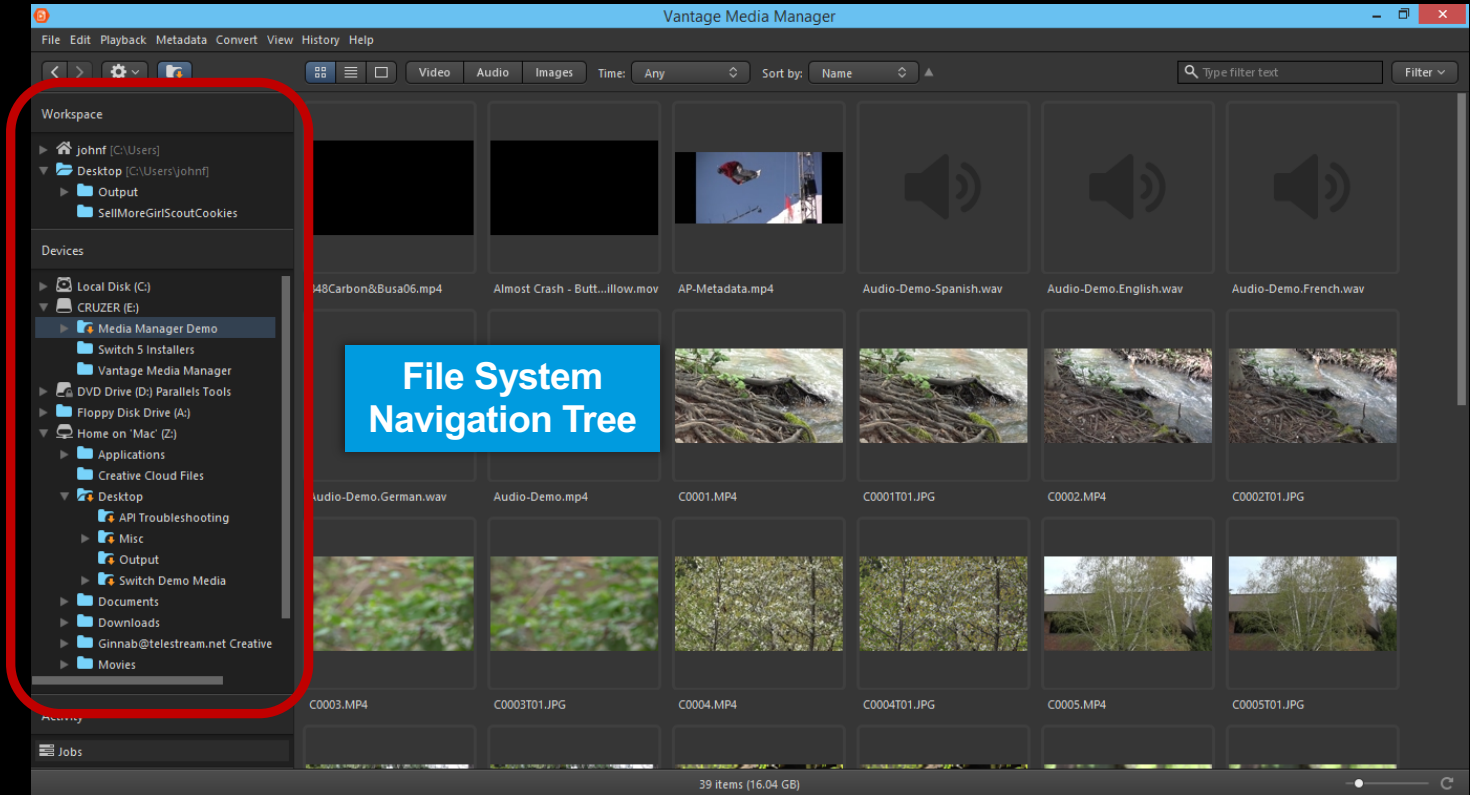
Vantage Media Manager

File Edit Playback Metadata Convert View History Help

Video Audio Images Time: Any Sort by: Name

Type filter text

Filter

Workspace

johnf [C:\Users]
Desktop [C:\Users\johnf]
Output
SellMoreGirlScoutCookies

Devices

Local Disk (C:)
CRUZER (E:)
Media Manager Demo
Switch 5 Installers
Vantage Media Manager
DVD Drive (D:) Parallels Tools
Floppy Disk Drive (A:)
Home on 'Mac' (Z:)
Applications
Creative Cloud Files
Desktop
API Troubleshooting
Misc
Output
Switch Demo Media
Documents
Downloads
Ginnab@telestream.net Creative
Movies

Activity

Jobs

File System Navigation Tree

348Carbon&Busa06.mp4
Almost Crash - Butt...illow.mov
AP-Metadata.mp4
Audio-Demo-Spanish.wav
Audio-Demo.English.wav
Audio-Demo.French.wav
Audio-Demo.German.wav
Audio-Demo.mp4
C0001.MP4
C0001T01.JPG
C0002.MP4
C0002T01.JPG
C0003.MP4
C0003T01.JPG
C0004.MP4
C0004T01.JPG
C0005.MP4
C0005T01.JPG

39 items (16.04 GB)